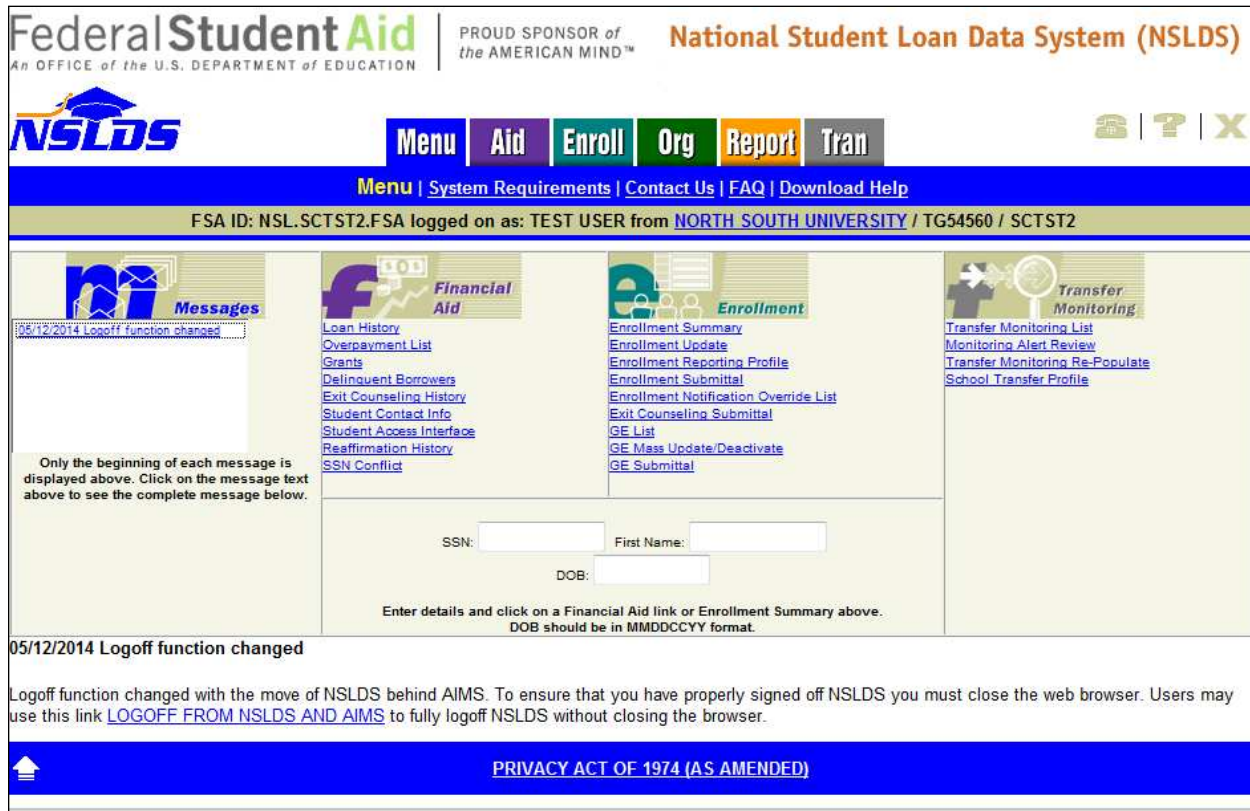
Federal Student Aid
An OFFICE of the U.S. DEPARTMENT of EDUCATION

PROUD SPONSOR of the AMERICAN MIND™

National Student Loan Data System (NSLDS)

NSLDS

Menu | Aid | Enroll | Org | Report | Tran

Menu | System Requirements | Contact Us | FAQ | Download Help

FSA ID: NSL.SCTST2.FSA logged on as: TEST USER from NORTH SOUTH UNIVERSITY / TG54560 / SCTST2

Messages

05/12/2014 Logoff function changed

Only the beginning of each message is displayed above. Click on the message text above to see the complete message below.

Financial Aid

Loan History
Overpayment List
Grants
Delinquent Borrowers
Exit Counseling History
Student Contact Info
Student Access Interface
Reaffirmation History
SSN Conflict

Enrollment

Enrollment Summary
Enrollment Update
Enrollment Reporting Profile
Enrollment Submittal
Enrollment Notification Override List
Exit Counseling Submittal
GE List
GE Mass Update/Deactivate
GE Submittal

Transfer Monitoring

Transfer Monitoring List
Monitoring Alert Review
Transfer Monitoring Re-Populate
School Transfer Profile

SSN: First Name:
DOB:

Enter details and click on a Financial Aid link or Enrollment Summary above.
DOB should be in MMDDCCYY format.

05/12/2014 Logoff function changed

Logoff function changed with the move of NSLDS behind AIMS. To ensure that you have properly signed off NSLDS you must close the web browser. Users may use this link LOGOFF FROM NSLDS AND AIMS to fully logoff NSLDS without closing the browser.

PRIVACY ACT OF 1974 (AS AMENDED)